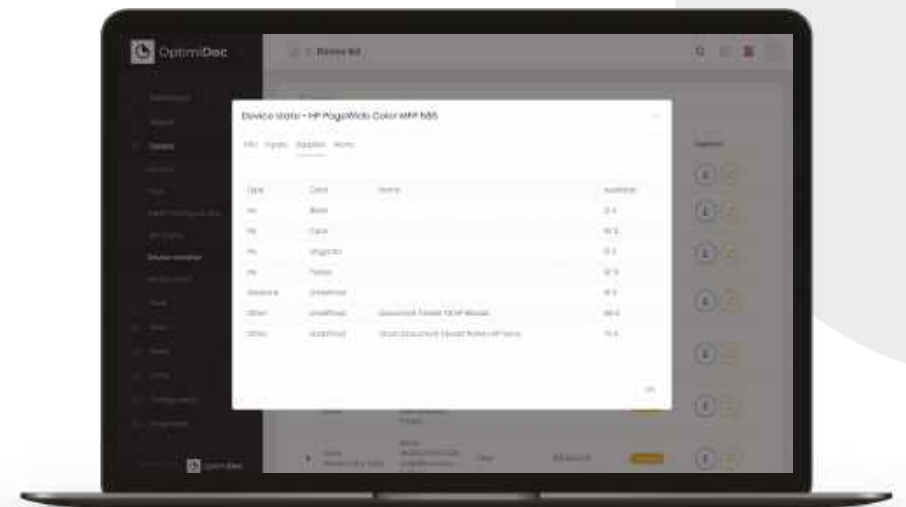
OptimiDoc

Device list

Device state - HP PageWide Color MFP 586

Info Inputs Supplies Alerts

| Type | Color | Name | Available |
|---|---|---|---|
| Ink | Black | | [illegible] |
| Ink | Cyan | | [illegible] |
| Ink | Magenta | | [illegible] |
| Ink | Yellow | | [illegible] |
| Service | Undefined | | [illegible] |
| Other | Undefined | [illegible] | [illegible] |
| Other | Undefined | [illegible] | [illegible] |

OK

Actions

Device monitor

OptimiDoc